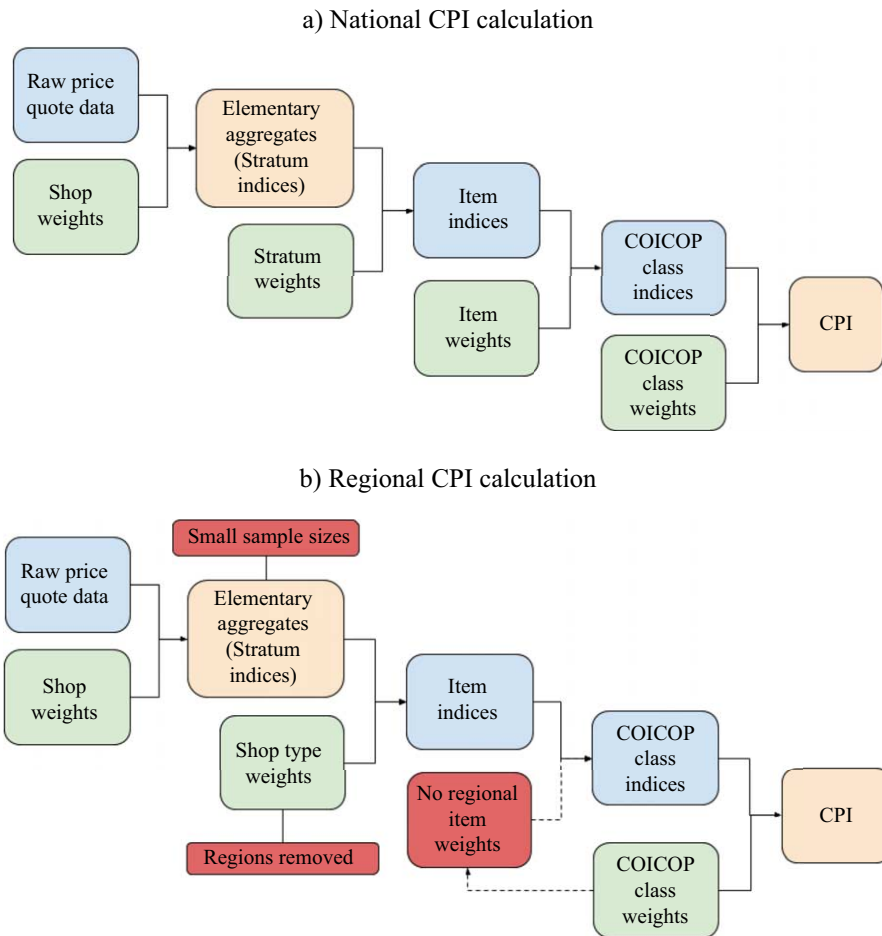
a) National CPI calculation

Raw price quote data

Shop weights

Elementary aggregates (Stratum indices)

Stratum weights

Item indices

Item weights

COICOP class indices

COICOP class weights

CPI

b) Regional CPI calculation

Small sample sizes

Raw price quote data

Shop weights

Elementary aggregates (Stratum indices)

Shop type weights

Regions removed

Item indices

No regional item weights

COICOP class indices

COICOP class weights

CPI